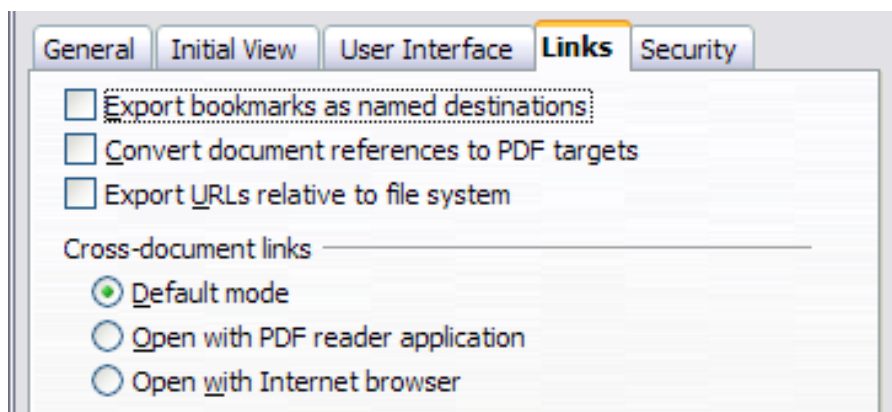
General | Initial View | User Interface | Links | Security

Export bookmarks as named destinations
Convert document references to PDF targets
Export URLs relative to file system

Cross-document links
Default mode
Open with PDF reader application
Open with Internet browser